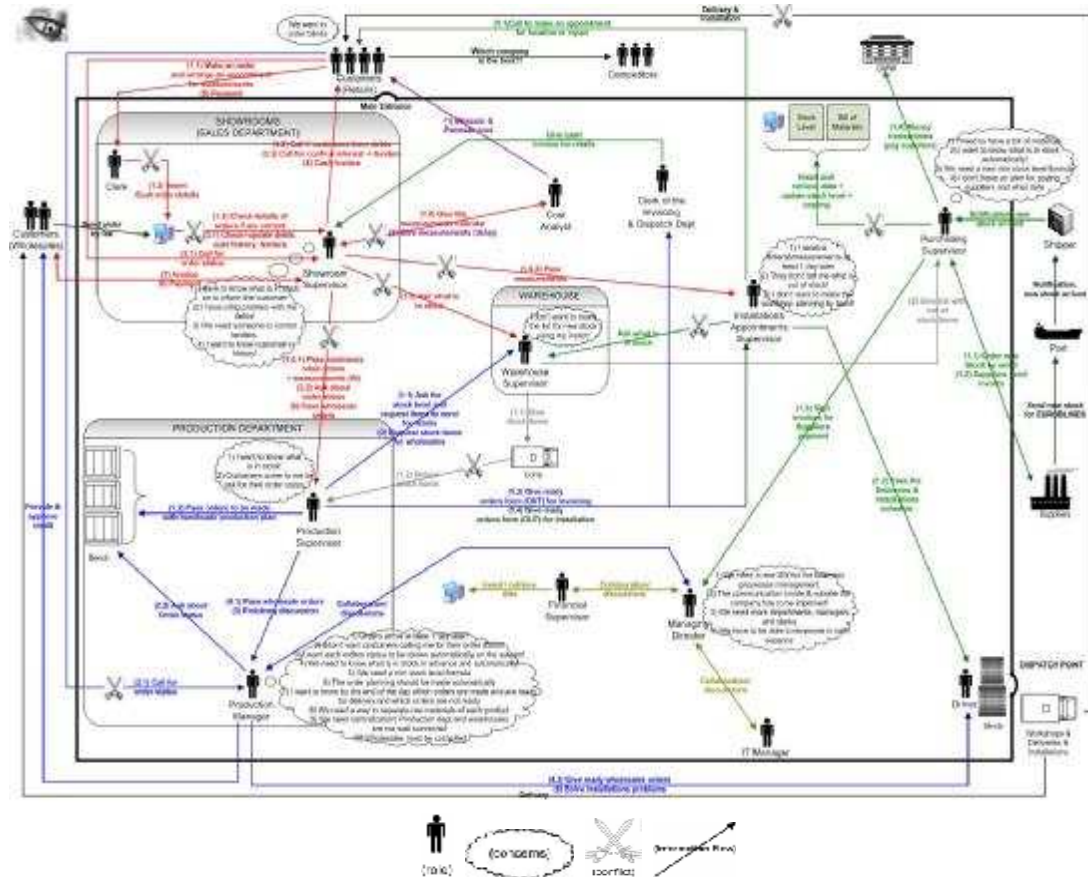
Delivery & Installation

We want to order blinds

(1.1) Make an order and arrange an appointment for measurements
(3) Payment

Customers (Retails)

Which company is the best?

Competitors

Main Entrance

SHOWROOMS (SALES DEPARTMENT)

Clerk

(1.2) Insert Customer details

Customers (Wholesalers)

Order

(1.3) Check details of orders if are correct
(1.4) Check customer debt history, lenders

(2) Invoice
(3) Payment

Showroom Supervisor

Credit Analyst

Clerk of the Invoicing & Dispatch Dept

WAREHOUSE

Warehouse Supervisor

Installations Appointments Supervisor

Purchasing Supervisor

Stock Level

Bill of Materials

Shipper

Port

Supplier

Notification, new stock arrived

Send new stock for EUROBLINDS

PRODUCTION DEPARTMENT

Bench

Production Supervisor

(1.6) Pass orders to be made with handmade production plan

(3.5) Give ready orders form (OUT) for invoicing
(3.6) Give ready orders form (OUT) for installation

Lorry

Financial Supervisor

Managing Director

IT Manager

Collaboration discussions

Production Manager

Driver

Beds

DISPATCH POINT

Workshops & Deliveries & Installations

(4.2) Give ready wholesale orders
(5) Solve installations problems

Delivery

(role)

(concerns)

conflict

Information flow